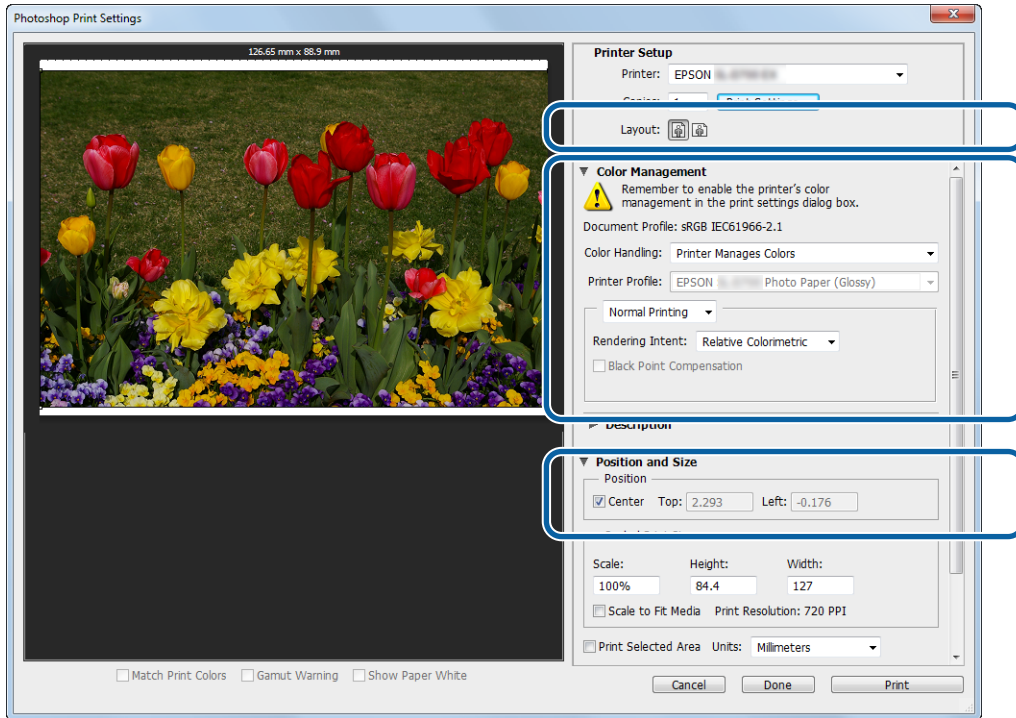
Photoshop Print Settings

126.65 mm x 88.9 mm

Printer Setup

Printer: EPSON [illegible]

Copies: 1 Print Settings...

Layout:

Color Management

Remember to enable the printer's color management in the print settings dialog box.

Document Profile: sRGB IEC61966-2.1

Color Handling: Printer Manages Colors

Printer Profile: EPSON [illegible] Photo Paper (Glossy)

Normal Printing

Rendering Intent: Relative Colorimetric

Black Point Compensation

Description

Position and Size

Position

Center Top: 2.293 Left: -0.176

Scaled Print Size

Scale: Height: Width:

100% 84.4 127

Scale to Fit Media Print Resolution: 720 PPI

Print Selected Area Units: Millimeters

Match Print Colors Gamut Warning Show Paper White

Cancel Done Print